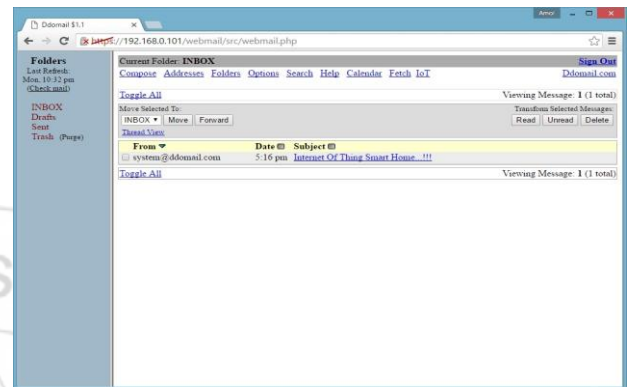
Ddomail $1.1

Amir

https://192.168.0.101/webmail/src/webmail.php

Folders
Last Refresh: Mon, 10:32 pm
(Check mail)

INBOX
Drafts
Sent
Trash (Purge)

Current Folder: INBOX

Sign Out

Compose Addresses Folders Options Search Help Calendar Fetch IoT

Ddomail.com

Toggle All

Viewing Message: 1 (1 total)

Move Selected To:

Transform Selected Messages:

INBOX Move Forward

Read Unread Delete

Thread View

| From | Date | Subject |
|---|---|---|
| system@ddomail.com | 5:16 pm | Internet Of Thing Smart Home...!!! |

Toggle All

Viewing Message: 1 (1 total)